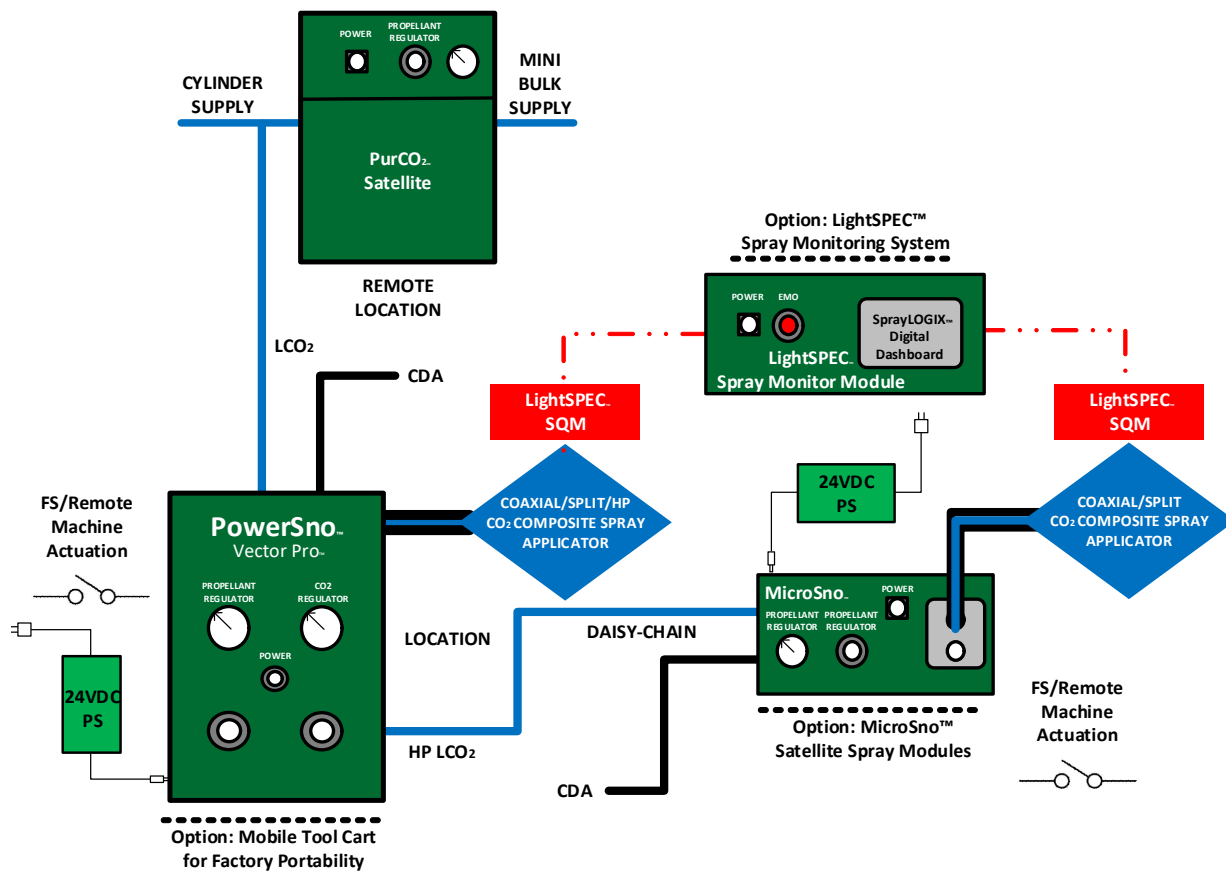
POWER

PROPELLANT REGULATOR

CYLINDER SUPPLY

MINI BULK SUPPLY

PurCO$_2$™ Satellite

REMOTE LOCATION

Option: LightSPEC™ Spray Monitoring System

POWER

EMO

SprayLOGIX™ Digital Dashboard

LightSPEC™ Spray Monitor Module

LCO$_2$

CDA

LightSPEC™ SQM

LightSPEC™ SQM

FS/Remote Machine Actuation

PowerSno™ Vector Pro™

COAXIAL/SPLIT/HP CO$_2$ COMPOSITE SPRAY APPLICATOR

24VDC PS

COAXIAL/SPLIT CO$_2$ COMPOSITE SPRAY APPLICATOR

PROPELLANT REGULATOR

CO2 REGULATOR

POWER

LOCATION

DAISY-CHAIN

MicroSno™

POWER

PROPELLANT REGULATOR

PROPELLANT REGULATOR

24VDC PS

FS/Remote Machine Actuation

HP LCO$_2$

Option: MicroSno™ Satellite Spray Modules

CDA

Option: Mobile Tool Cart for Factory Portability